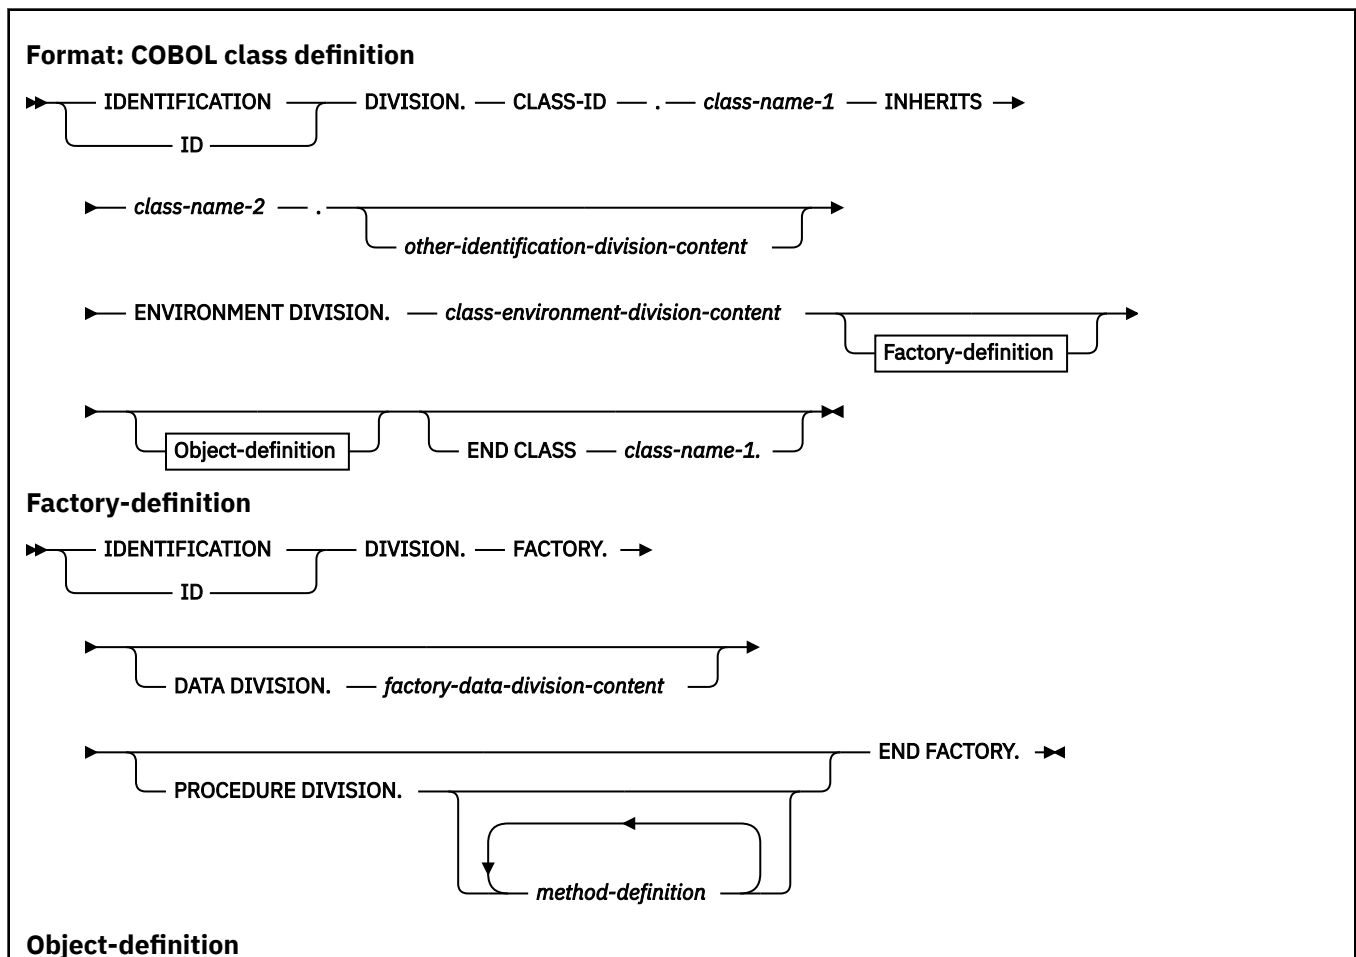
**Format: COBOL class definition**

IDENTIFICATION
ID
DIVISION. CLASS-ID . *class-name-1* INHERITS

*class-name-2* .
*other-identification-division-content*

ENVIRONMENT DIVISION. *class-environment-division-content*
Factory-definition

Object-definition
END CLASS *class-name-1.*

**Factory-definition**

IDENTIFICATION
ID
DIVISION. FACTORY.

DATA DIVISION. *factory-data-division-content*

PROCEDURE DIVISION.
*method-definition*
END FACTORY.

**Object-definition**